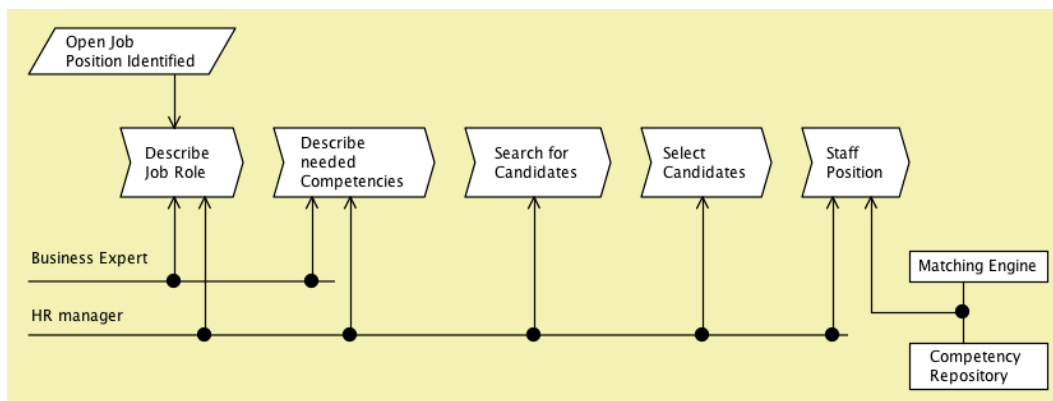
Open Job Position Identified

Describe Job Role

Describe needed Competencies

Search for Candidates

Select Candidates

Staff Position

Business Expert

HR manager

Matching Engine

Competency Repository